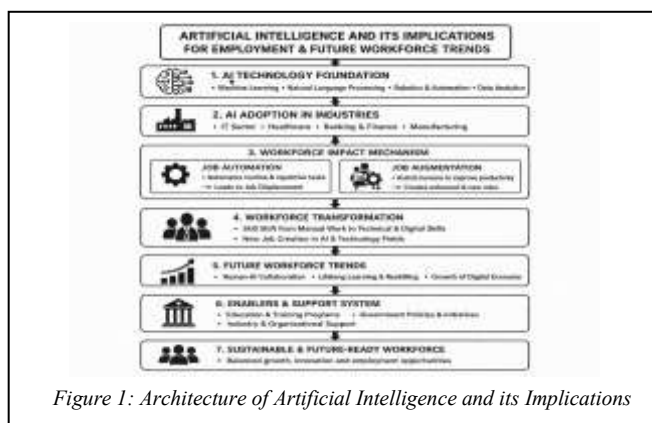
ARTIFICIAL INTELLIGENCE AND ITS IMPLICATIONS FOR EMPLOYMENT & FUTURE WORKFORCE TRENDS

1. AI TECHNOLOGY FOUNDATION
• Machine Learning • Natural Language Processing • Robotics & Automation • Data Analytics

2. AI ADOPTION IN INDUSTRIES
• IT Sector • Healthcare • Banking & Finance • Manufacturing

3. WORKFORCE IMPACT MECHANISM

JOB AUTOMATION
• Automates routine & repetitive tasks
→ Leads to Job Displacement

JOB AUGMENTATION
• Enhances humans to improve productivity
→ Creates enhanced & new roles

4. WORKFORCE TRANSFORMATION
• Skill Shift from Manual Work to Technical & Digital Skills
• New Job Creation in AI & Technology Fields

5. FUTURE WORKFORCE TRENDS
• Human-AI Collaboration • Lifelong Learning & Reskilling • Growth of Digital Economy

6. ENABLERS & SUPPORT SYSTEM
• Education & Training Programs • Government Policies & Initiatives
• Industry & Organizational Support

7. SUSTAINABLE & FUTURE-READY WORKFORCE
• Balanced growth, innovation and employment opportunities

Figure 1: Architecture of Artificial Intelligence and its Implications